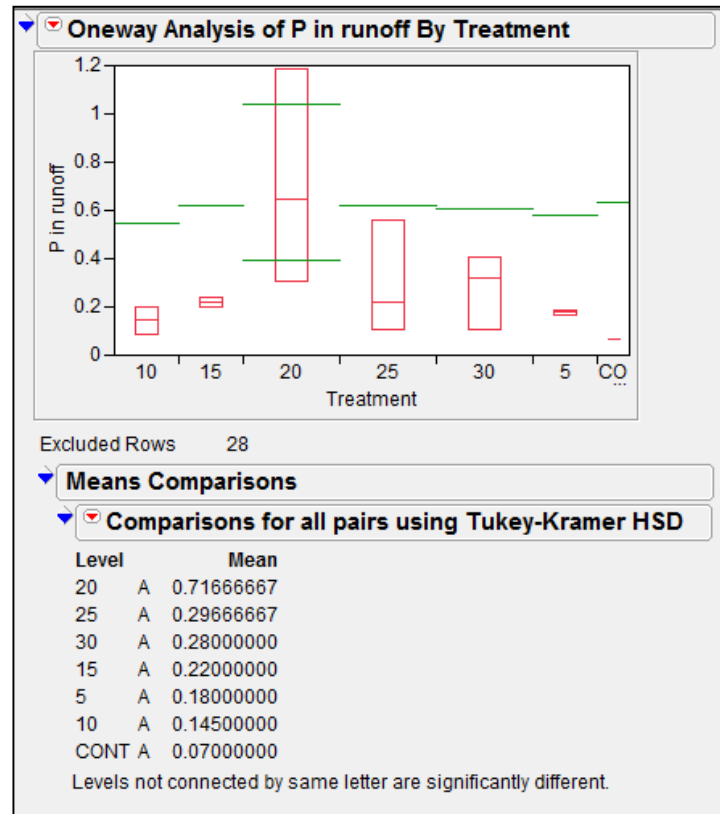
Oneway Analysis of P in runoff By Treatment

1.2
1
0.8
0.6
0.4
0.2
0
P in runoff
10 15 20 25 30 5 CO...
Treatment

Excluded Rows 28

Means Comparisons

Comparisons for all pairs using Tukey-Kramer HSD

| Level | | Mean |
|---|---|---|
| 20 | A | 0.71666667 |
| 25 | A | 0.29666667 |
| 30 | A | 0.28000000 |
| 15 | A | 0.22000000 |
| 5 | A | 0.18000000 |
| 10 | A | 0.14500000 |
| CONT | A | 0.07000000 |

Levels not connected by same letter are significantly different.